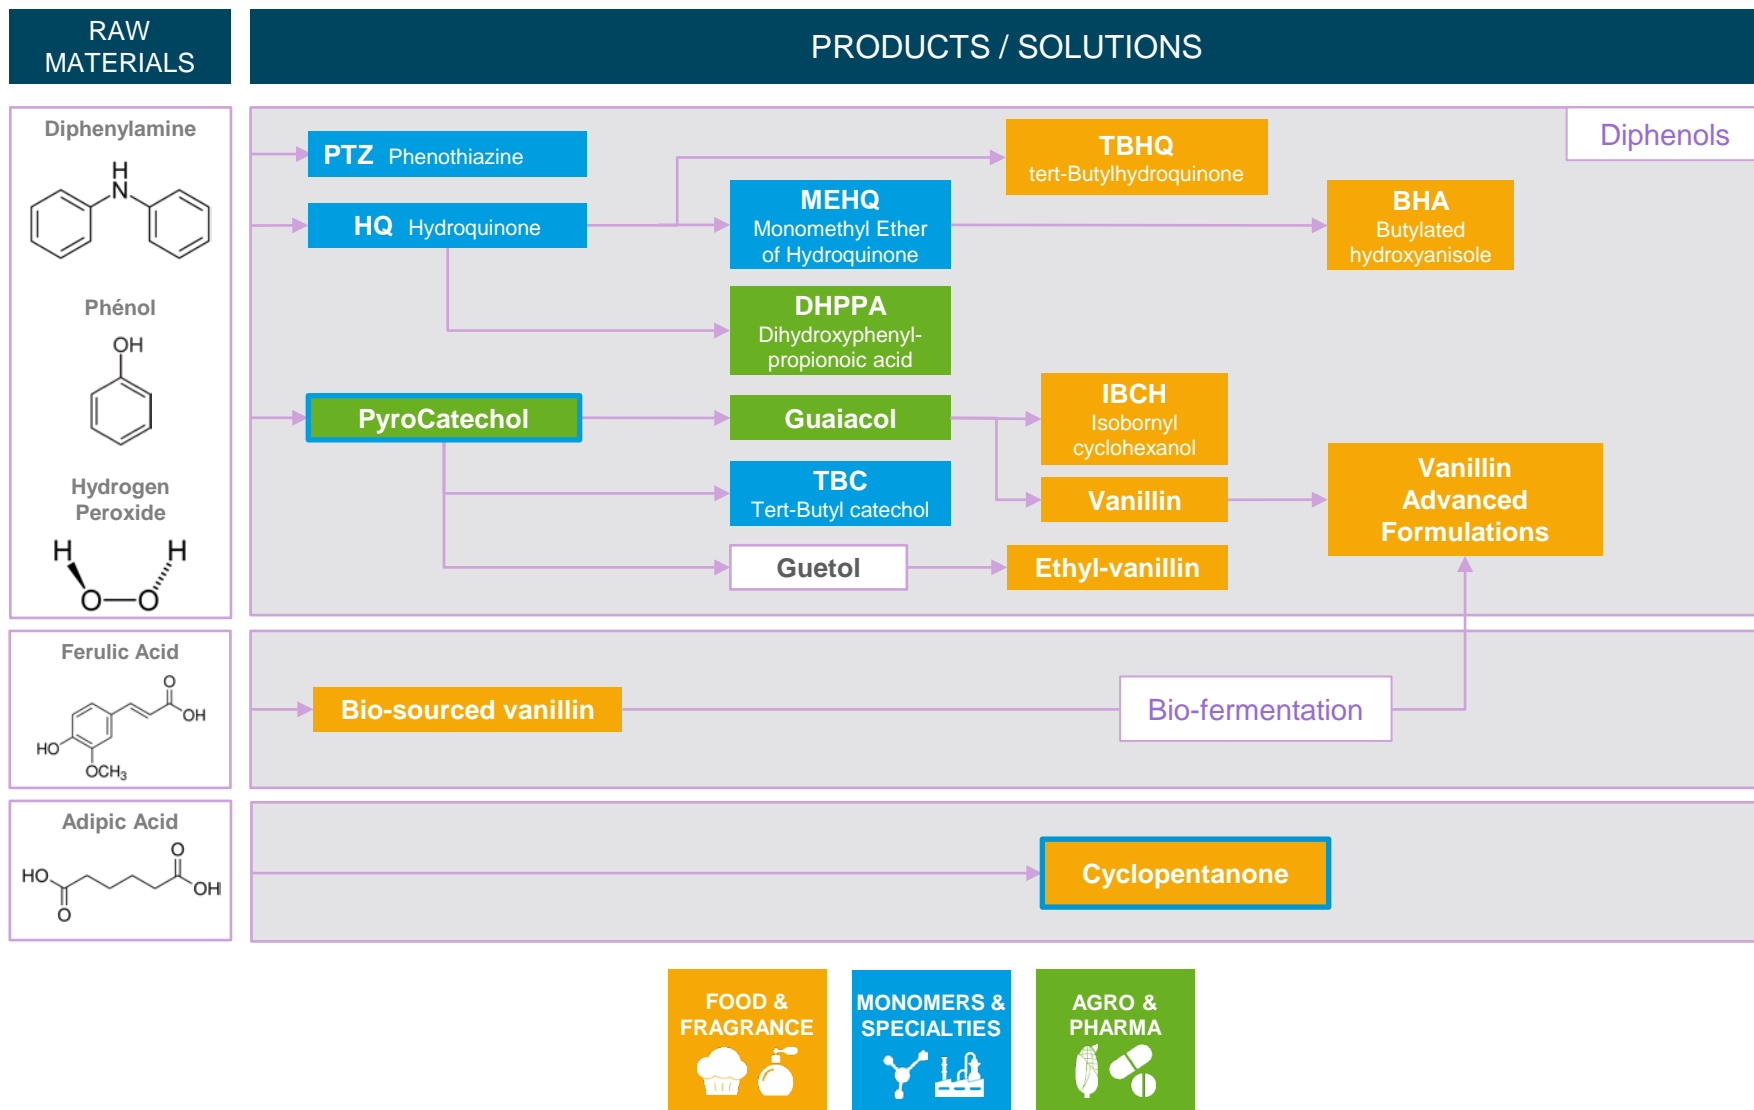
RAW MATERIALS

PRODUCTS / SOLUTIONS

Diphenylamine

H
N

Phénol

OH

Hydrogen Peroxide

H H
O—O

Diphenols

PTZ Phenothiazine

HQ Hydroquinone

TBHQ tert-Butylhydroquinone

MEHQ Monomethyl Ether of Hydroquinone

BHA Butylated hydroxyanisole

DHPPA Dihydroxyphenylpropionoic acid

PyroCatechol

Guaiacol

IBCH Isobornyl cyclohexanol

TBC Tert-Butyl catechol

Vanillin

Vanillin Advanced Formulations

Guetol

Ethyl-vanillin

Ferulic Acid

O
OH
HO
$OCH_3$

Bio-sourced vanillin

Bio-fermentation

Adipic Acid

HO
O
O
OH

Cyclopentanone

FOOD & FRAGRANCE

MONOMERS & SPECIALTIES

AGRO & PHARMA